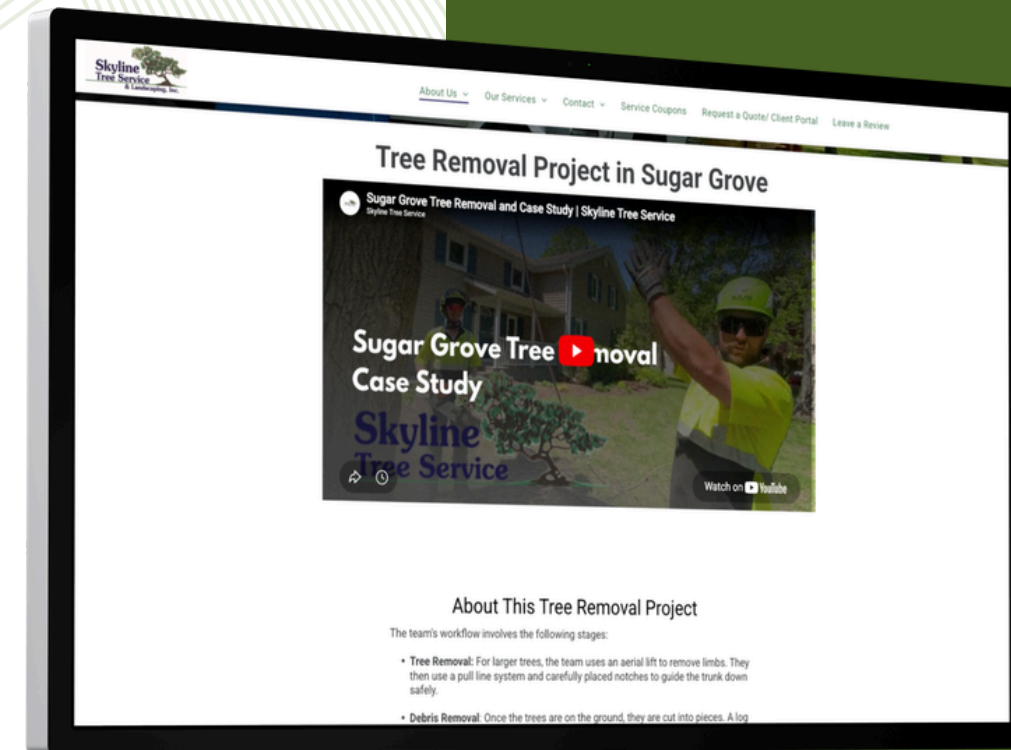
Skyline Tree Service & Landscaping, Inc.

About Us Our Services Contact Service Coupons Request a Quote/ Client Portal Leave a Review

Tree Removal Project in Sugar Grove

Sugar Grove Tree Removal and Case Study | Skyline Tree Service
Skyline Tree Service

Sugar Grove Tree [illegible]moval Case Study

Skyline Tree Service

Watch on YouTube

About This Tree Removal Project

The team's workflow involves the following stages:

• **Tree Removal:** For larger trees, the team uses an aerial lift to remove limbs. They then use a pull line system and carefully placed notches to guide the trunk down safely.

• **Debris Removal:** Once the trees are on the ground, they are cut into pieces. A log